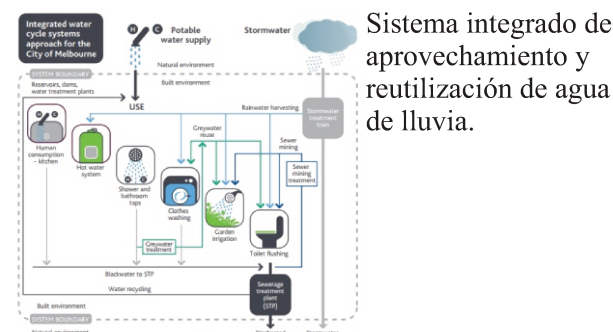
Integrated water cycle systems approach for the City of Melbourne

H C Potable water supply

Stormwater

Natural environment

Built environment

SYSTEM BOUNDARY

Reservoirs, dams, water treatment plants

USE

Rainwater harvesting

Stormwater treatment train

Greywater reuse

Sewer mining

Human consumption – kitchen

Hot water system

Shower and bathroom taps

Clothes washing

Garden irrigation

Sewer mining treatment

Greywater treatment

Toilet flushing

Blackwater to STP

Water recycling

Sewerage treatment plant (STP)

Built environment

SYSTEM BOUNDARY

Natural environment

Sistema integrado de aprovechamiento y reutilización de agua de lluvia.